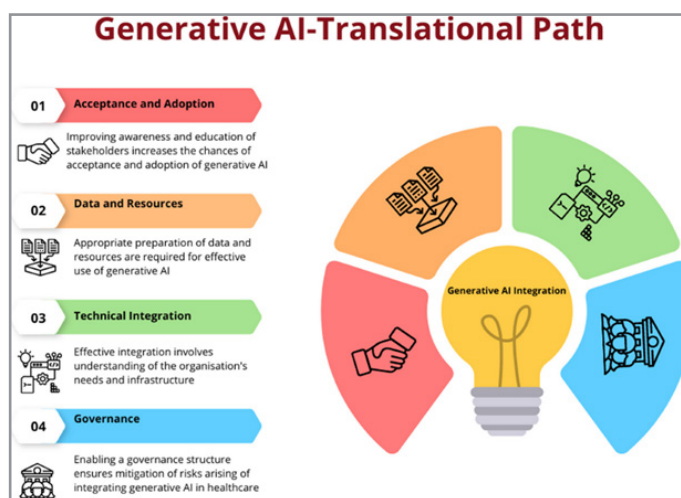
Generative AI-Translational Path

01 Acceptance and Adoption

Improving awareness and education of stakeholders increases the chances of acceptance and adoption of generative AI

02 Data and Resources

Appropriate preparation of data and resources are required for effective use of generative AI

03 Technical Integration

Effective integration involves understanding of the organisation's needs and infrastructure

04 Governance

Enabling a governance structure ensures mitigation of risks arising of integrating generative AI in healthcare

Generative AI Integration